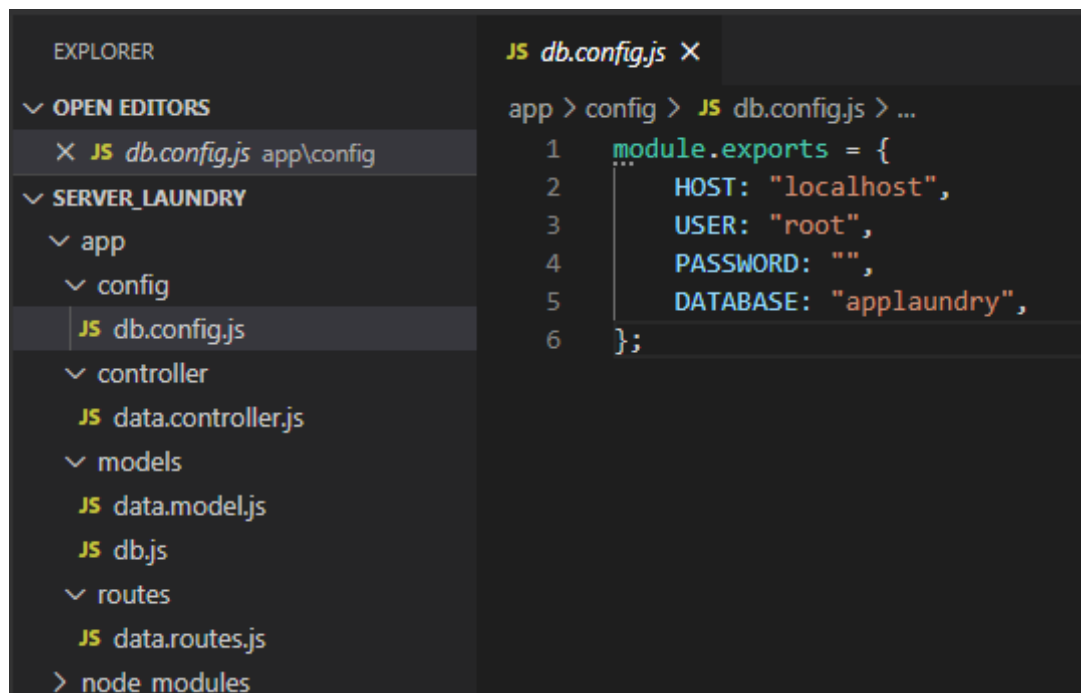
EXPLORER

OPEN EDITORS

× JS db.config.js app\config

SERVER_LAUNDRY

app

config

JS db.config.js

controller

JS data.controller.js

models

JS data.model.js

JS db.js

routes

JS data.routes.js

node_modules

JS db.config.js ×

app > config > JS db.config.js > ...

1 module.exports = {
2 HOST: "localhost",
3 USER: "root",
4 PASSWORD: "",
5 DATABASE: "applaundry",
6 };